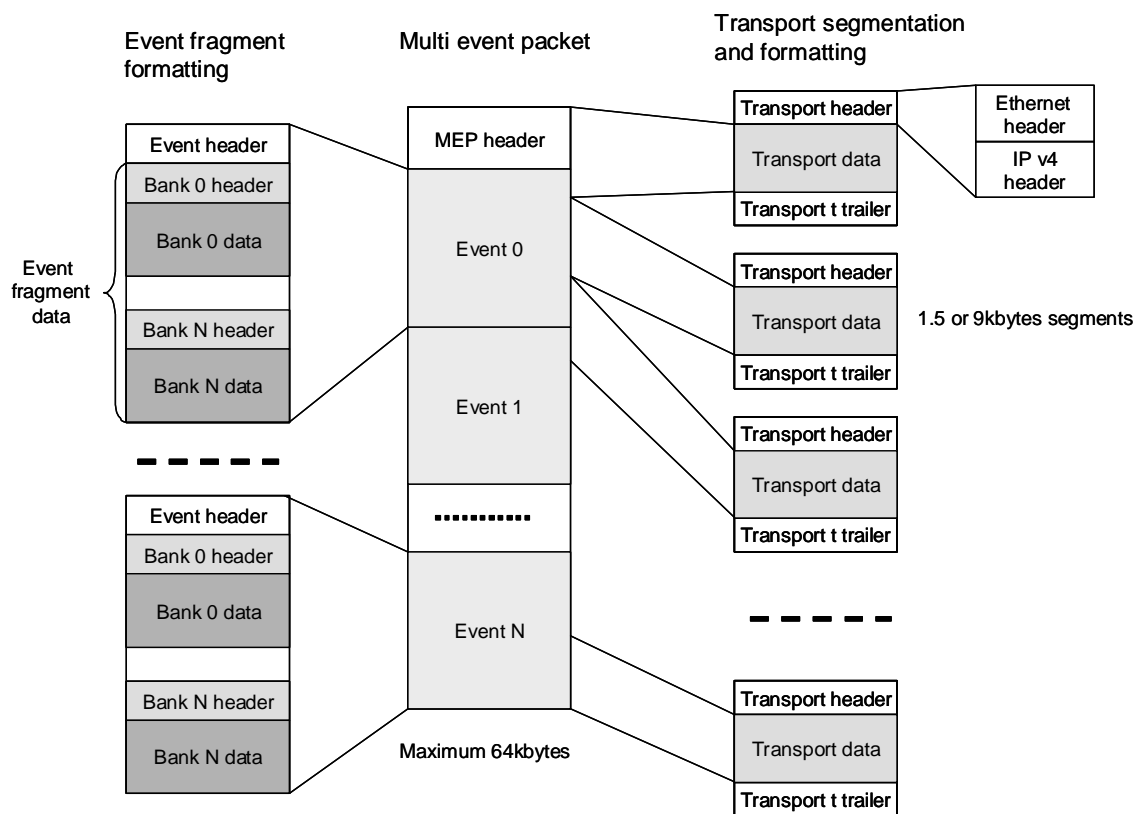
Event fragment formatting

Multi event packet

Transport segmentation and formatting

Event header
Bank 0 header
Bank 0 data
Bank N header
Bank N data

Event fragment data

Event header
Bank 0 header
Bank 0 data
Bank N header
Bank N data

MEP header
Event 0
Event 1
Event N

Maximum 64kbytes

Transport header
Transport data
Transport t trailer

Ethernet header
IP v4 header

Transport header
Transport data
Transport t trailer

1.5 or 9kbytes segments

Transport header
Transport data
Transport t trailer

Transport header
Transport data
Transport t trailer